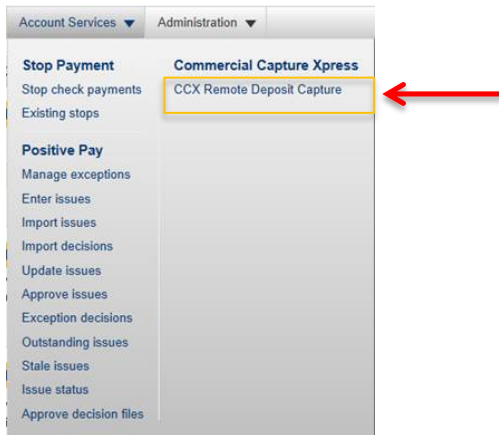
Account Services ▼ Administration ▼

Stop Payment
Stop check payments
Existing stops

Positive Pay
Manage exceptions
Enter issues
Import issues
Import decisions
Update issues
Approve issues
Exception decisions
Outstanding issues
Stale issues
Issue status
Approve decision files

Commercial Capture Xpress
CCX Remote Deposit Capture